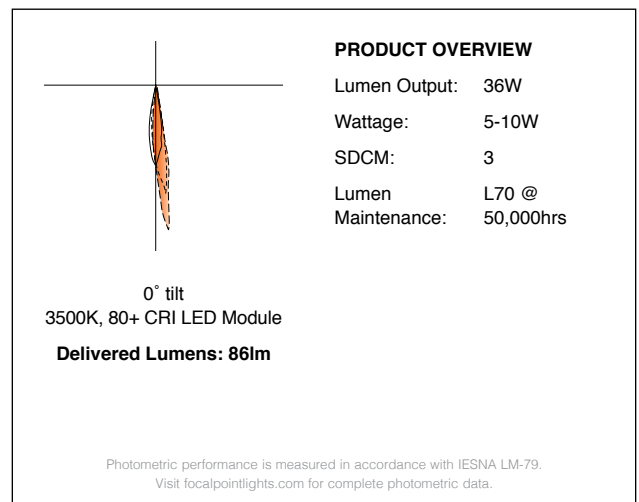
PRODUCT OVERVIEW

| | |
|---|---|
| Lumen Output: | 36W |
| Wattage: | 5-10W |
| SDCM: | 3 |
| Lumen Maintenance: | L70 @ 50,000hrs |

0˚ tilt
3500K, 80+ CRI LED Module

Delivered Lumens: 86lm

Photometric performance is measured in accordance with IESNA LM-79.
Visit focalpointlights.com for complete photometric data.